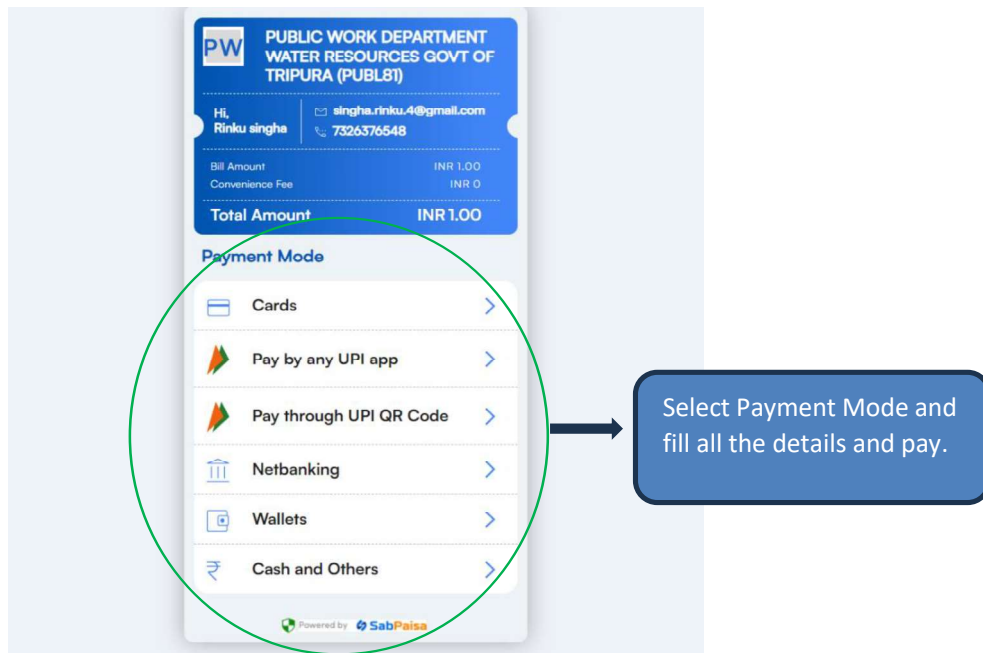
PW

PUBLIC WORK DEPARTMENT WATER RESOURCES GOVT OF TRIPURA (PUBL81)

Hi, Rinku singha

singha.rinku.4@gmail.com
7326376548

Bill Amount INR 1.00
Convenience Fee INR 0

Total Amount INR 1.00

Payment Mode

Cards

Pay by any UPI app

Pay through UPI QR Code

Netbanking

Wallets

Cash and Others

Powered by SabPaisa

Select Payment Mode and fill all the details and pay.